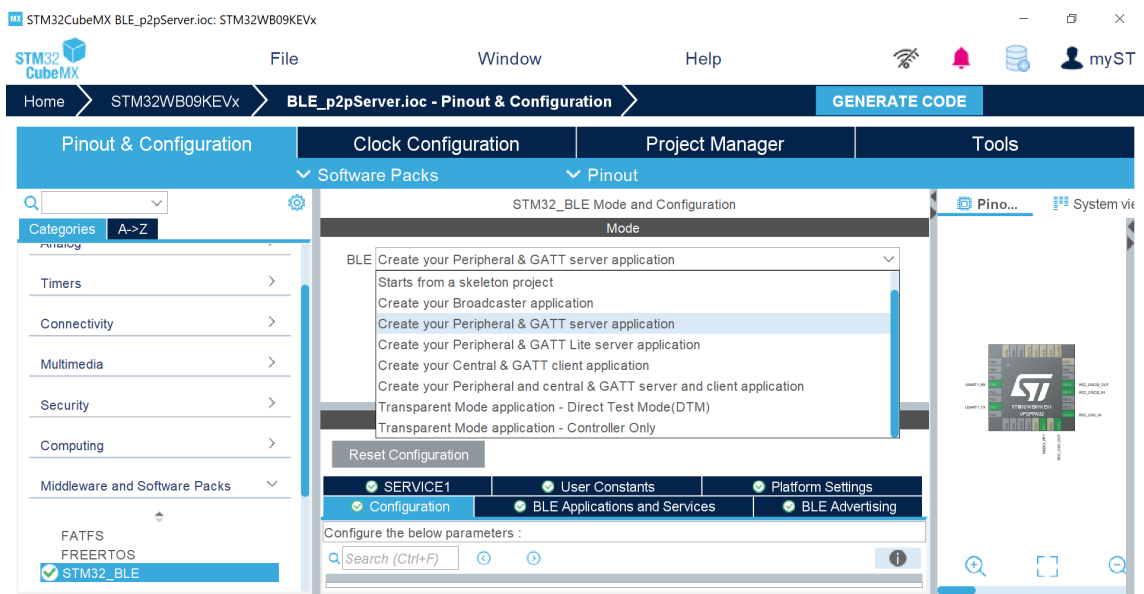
MX STM32CubeMX BLE_p2pServer.ioc: STM32WB09KEVx

STM32 CubeMX

File

Window

Help

myST

Home

STM32WB09KEVx

BLE_p2pServer.ioc - Pinout & Configuration

GENERATE CODE

Pinout & Configuration

Clock Configuration

Project Manager

Tools

Software Packs

Pinout

Categories

A->Z

Analog

Timers

Connectivity

Multimedia

Security

Computing

Middleware and Software Packs

FATFS

FREERTOS

STM32_BLE

STM32_BLE Mode and Configuration

Mode

BLE Create your Peripheral & GATT server application

Starts from a skeleton project

Create your Broadcaster application

Create your Peripheral & GATT server application

Create your Peripheral & GATT Lite server application

Create your Central & GATT client application

Create your Peripheral and central & GATT server and client application

Transparent Mode application - Direct Test Mode(DTM)

Transparent Mode application - Controller Only

Reset Configuration

SERVICE1

User Constants

Platform Settings

Configuration

BLE Applications and Services

BLE Advertising

Configure the below parameters :

Search (Ctrl+F)

Pino...

System vie

USART1_RX

USART1_TX

STM32WB09KEVx

RCC_OSC32_OUT

RCC_OSC32_IN

RCC_OSC_IN